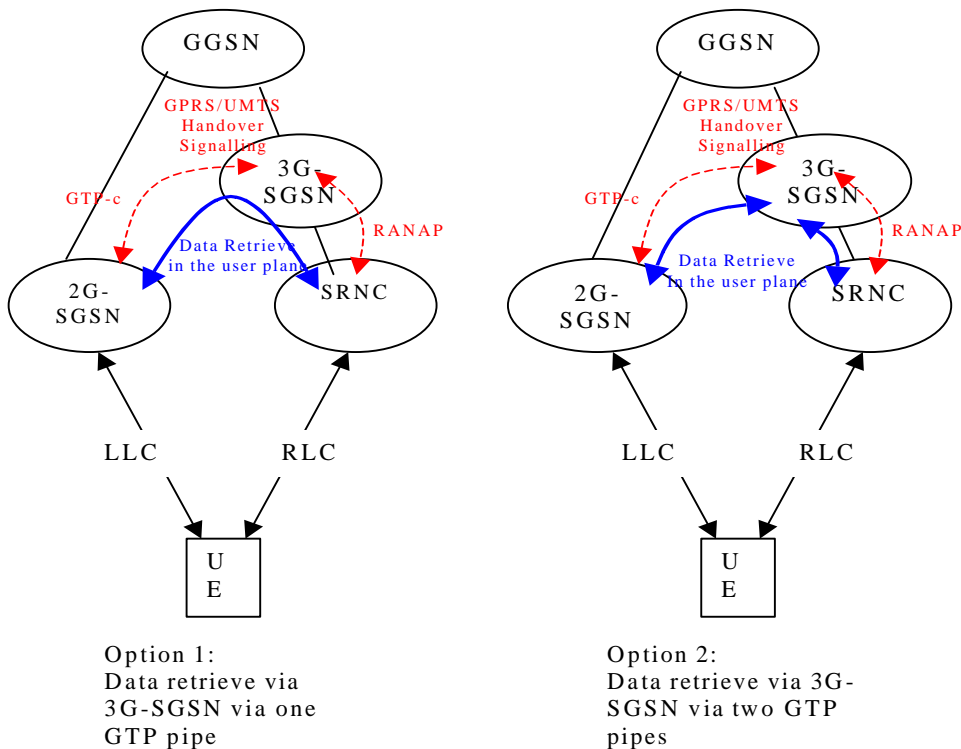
GGSN

GPRS/UMTS Handover Signalling

3G-SGSN

GTP-c

RANAP

Data Retrieve in the user plane

2G-SGSN

SRNC

LLC

RLC

UE

Option 1:
Data retrieve via 3G-SGSN via one GTP pipe

GGSN

GPRS/UMTS Handover Signalling

3G-SGSN

GTP-c

RANAP

Data Retrieve in the user plane

2G-SGSN

SRNC

LLC

RLC

UE

Option 2:
Data retrieve via 3G-SGSN via two GTP pipes